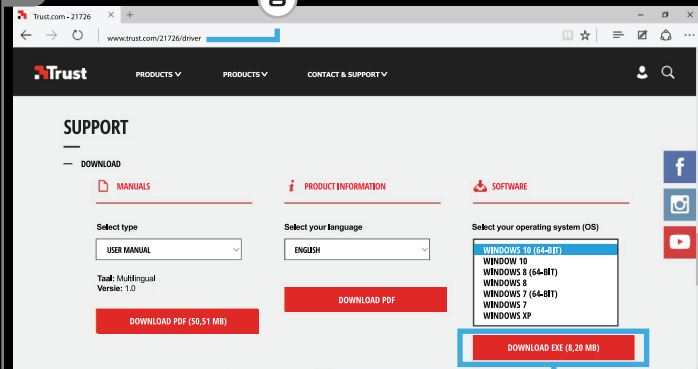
Trust.com - 21726

www.trust.com/21726/driver

Trust

PRODUCTS

PRODUCTS

CONTACT & SUPPORT

SUPPORT

— DOWNLOAD

MANUALS

Select type

USER MANUAL

Taal: Multilingual
Versie: 1.0

DOWNLOAD PDF (50,51 MB)

PRODUCT INFORMATION

Select your language

ENGLISH

DOWNLOAD PDF

SOFTWARE

Select your operating system (OS)

WINDOWS 10 (64-BIT)
WINDOWS 10
WINDOWS 8 (64-BIT)
WINDOWS 8
WINDOWS 7 (64-BIT)
WINDOWS 7
WINDOWS XP

DOWNLOAD EXE (8,20 MB)